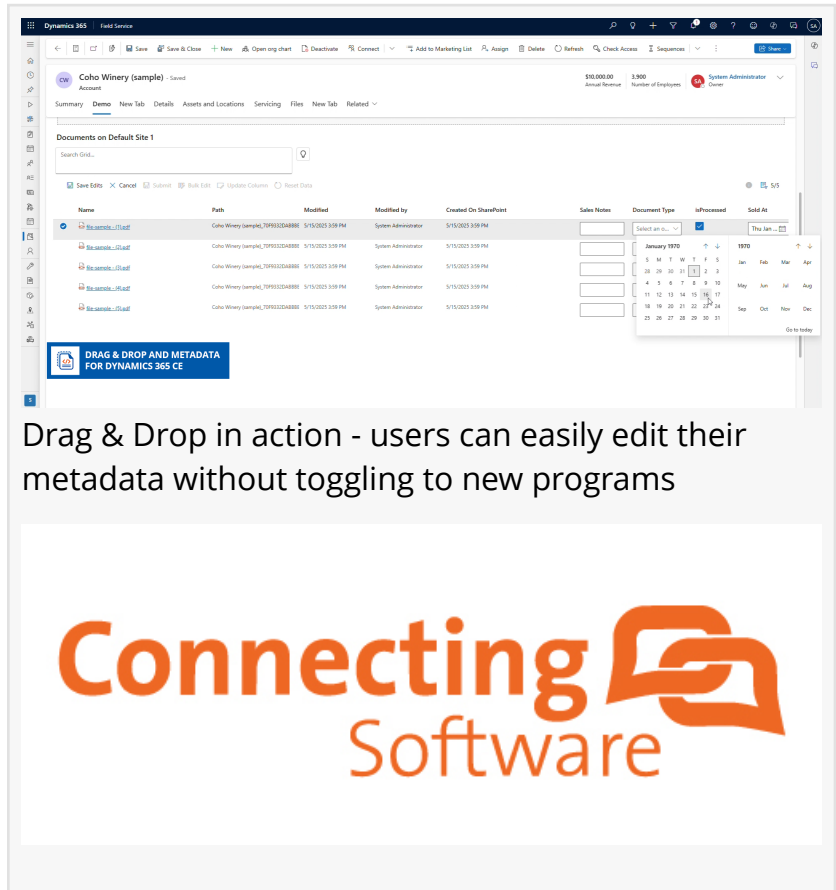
Dynamics 365 | Field Service

Save  Save & Close  New  Open org chart  Deactivate  Connect  Add to Marketing List  Assign  Delete  Refresh  Check Access  Sequences  Share

CW Coho Winery (sample) - Saved
Account

$10,000.00 Annual Revenue  3,900 Number of Employees  SA System Administrator Owner

Summary  Demo  New Tab  Details  Assets and Locations  Servicing  Files  New Tab  Related

Documents on Default Site 1

Search Grid...

Save Edits  Cancel  Submit  Bulk Edit  Update Column  Reset Data  5/5

| Name | Path | Modified | Modified by | Created On SharePoint | Sales Notes | Document Type | isProcessed | Sold At |
|---|---|---|---|---|---|---|---|---|
| file-sample - (1).pdf | Coho Winery (sample)_70F9332DAB888 | 5/15/2025 3:59 PM | System Administrator | 5/15/2025 3:59 PM | | Select an o... | | Thu Jan ... |
| file-sample - (2).pdf | Coho Winery (sample)_70F9332DAB888 | 5/15/2025 3:59 PM | System Administrator | 5/15/2025 3:59 PM | | | | |
| file-sample - (3).pdf | Coho Winery (sample)_70F9332DAB888 | 5/15/2025 3:59 PM | System Administrator | 5/15/2025 3:59 PM | | | | |
| file-sample - (4).pdf | Coho Winery (sample)_70F9332DAB888 | 5/15/2025 3:59 PM | System Administrator | 5/15/2025 3:59 PM | | | | |
| file-sample - (5).pdf | Coho Winery (sample)_70F9332DAB888 | 5/15/2025 3:59 PM | System Administrator | 5/15/2025 3:59 PM | | | | |

January 1970
| S | M | T | W | T | F | S |
|---|---|---|---|---|---|---|
| 28 | 29 | 30 | 31 | 1 | 2 | 3 |
| 4 | 5 | 6 | 7 | 8 | 9 | 10 |
| 11 | 12 | 13 | 14 | 15 | 16 | 17 |
| 18 | 19 | 20 | 21 | 22 | 23 | 24 |
| 25 | 26 | 27 | 28 | 29 | 30 | 31 |

1970
Jan Feb Mar Apr
May Jun Jul Aug
Sep Oct Nov Dec
Go to today

DRAG & DROP AND METADATA FOR DYNAMICS 365 CE

Drag & Drop in action - users can easily edit their metadata without toggling to new programs

Connecting Software